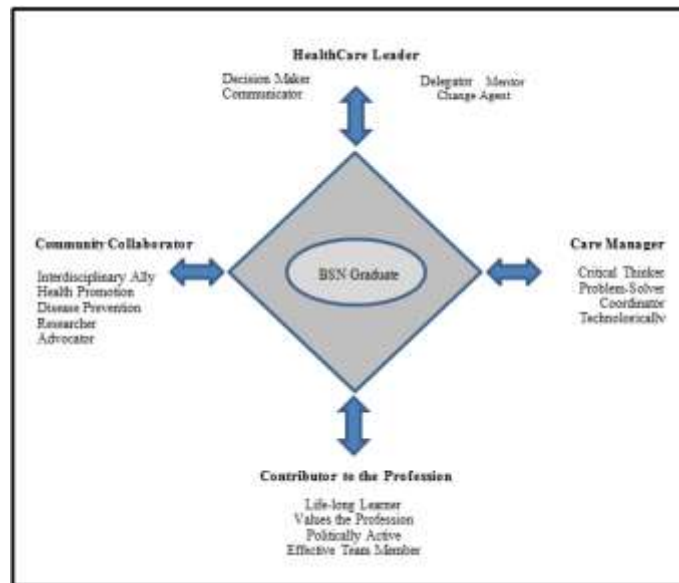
HealthCare Leader

Decision Maker
Communicator

Delegator Mentor
Change Agent

Community Collaborator

Interdisciplinary Ally
Health Promotion
Disease Prevention
Researcher
Advocator

BSN Graduate

Care Manager

Critical Thinker
Problem-Solver
Coordinator
Technologically

Contributor to the Profession

Life-long Learner
Values the Profession
Politically Active
Effective Team Member